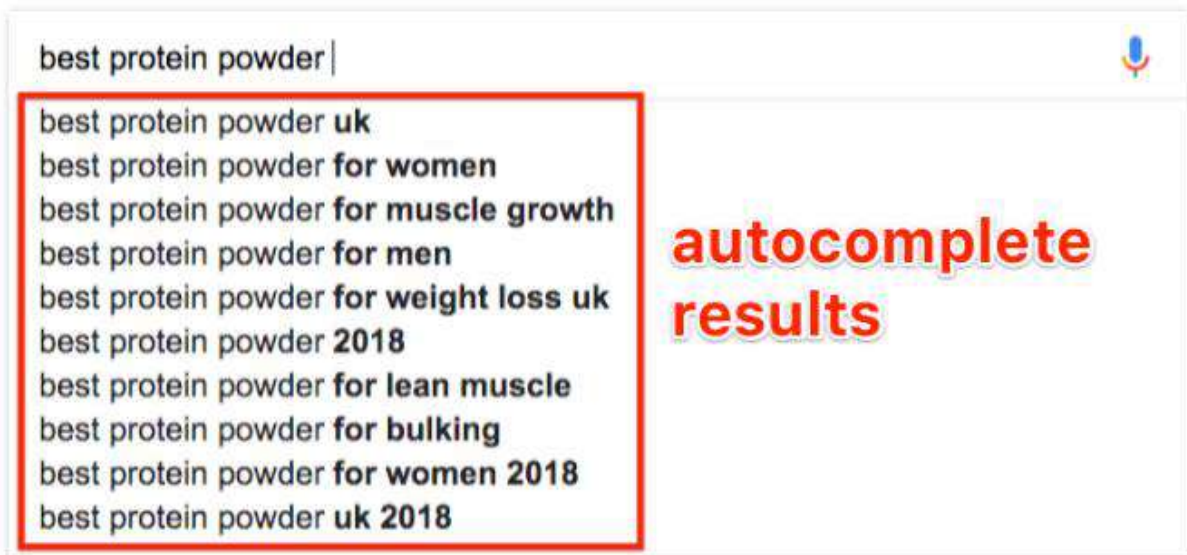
best protein powder

best protein powder uk
best protein powder for women
best protein powder for muscle growth
best protein powder for men
best protein powder for weight loss uk
best protein powder 2018
best protein powder for lean muscle
best protein powder for bulking
best protein powder for women 2018
best protein powder uk 2018

autocomplete results